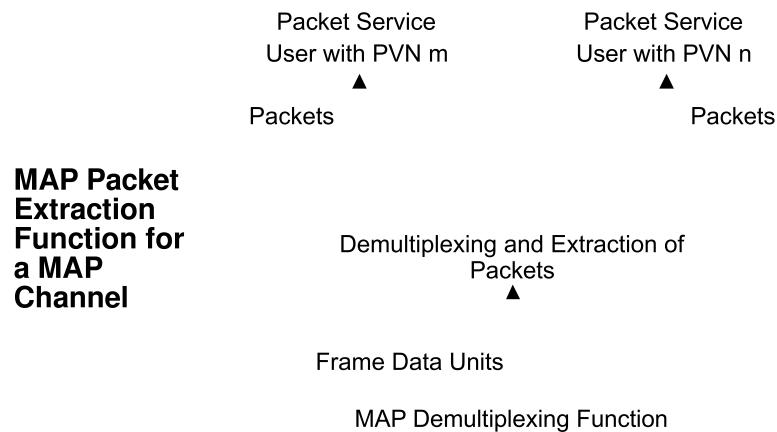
Packet Service User with PVN m

Packet Service User with PVN n

Packets

Packets

MAP Packet Extraction Function for a MAP Channel

Demultiplexing and Extraction of Packets

Frame Data Units

MAP Demultiplexing Function